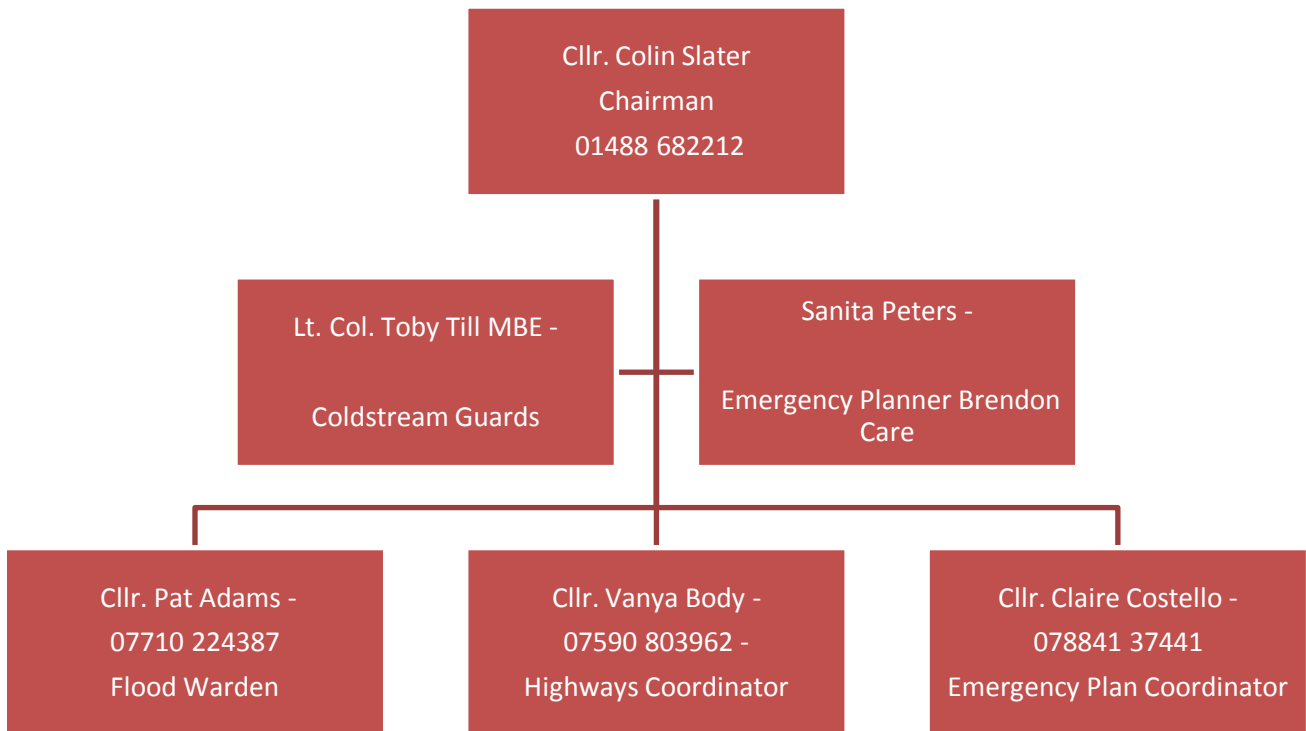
Cllr. Colin Slater
Chairman
01488 682212

Lt. Col. Toby Till MBE -

Coldstream Guards

Sanita Peters -

Emergency Planner Brendon Care

Cllr. Pat Adams -
07710 224387
Flood Warden

Cllr. Vanya Body -
07590 803962 -
Highways Coordinator

Cllr. Claire Costello -
078841 37441
Emergency Plan Coordinator